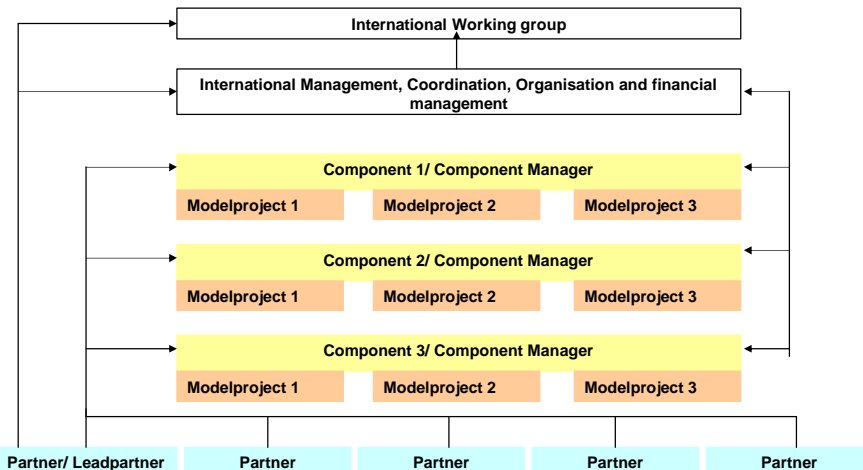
International Working group

International Management, Coordination, Organisation and financial management

Component 1/ Component Manager

Modelproject 1

Modelproject 2

Modelproject 3

Component 2/ Component Manager

Modelproject 1

Modelproject 2

Modelproject 3

Component 3/ Component Manager

Modelproject 1

Modelproject 2

Modelproject 3

Partner/ Leadpartner

Partner

Partner

Partner

Partner